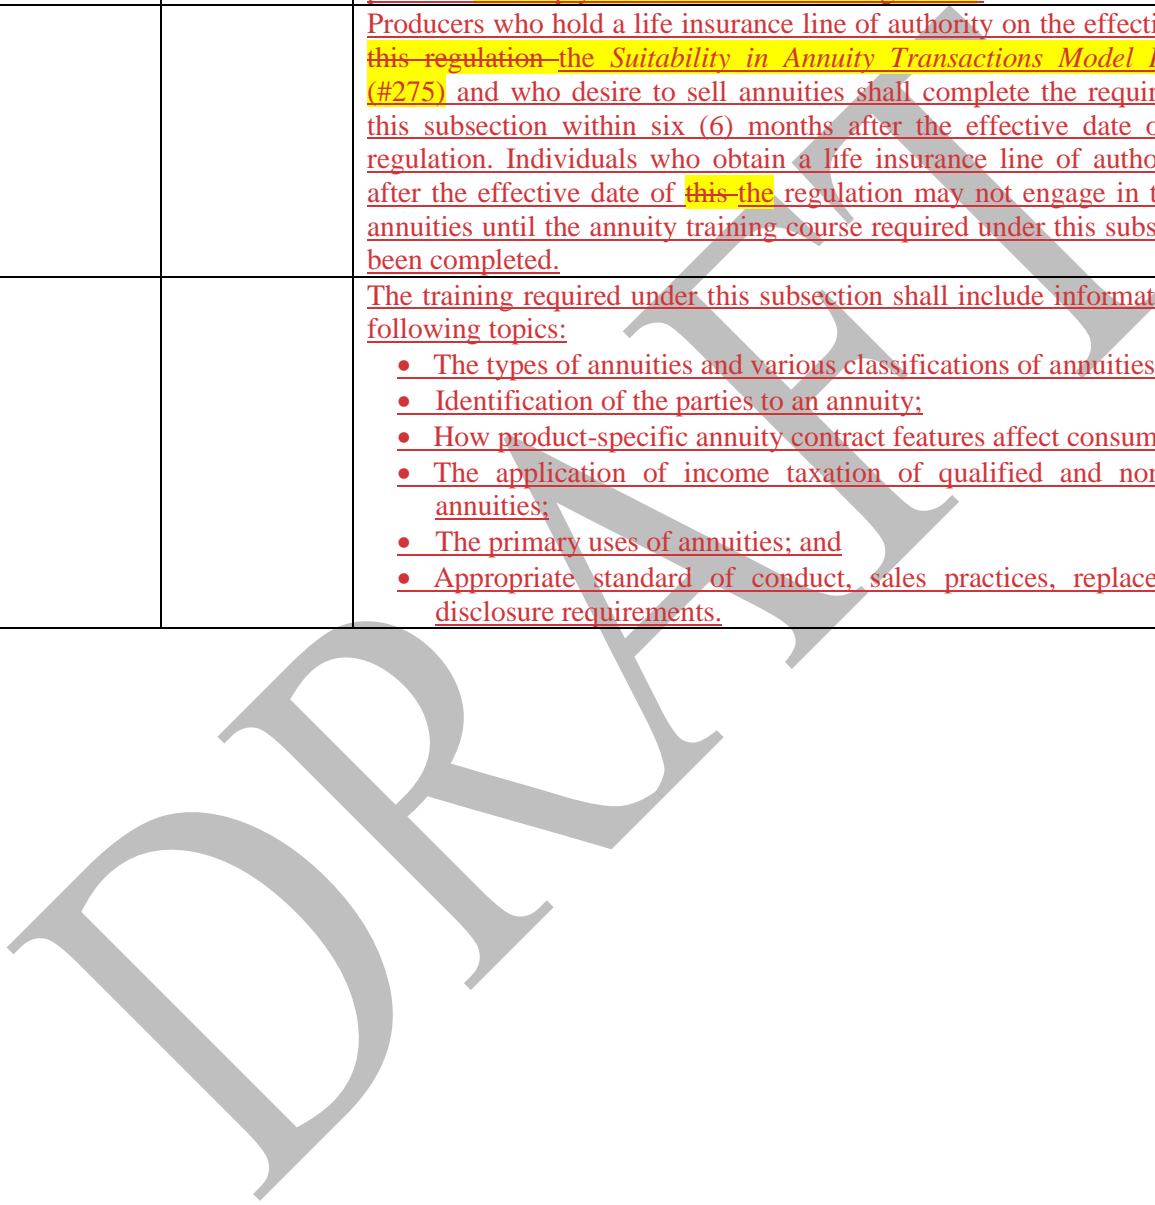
| | | Producers who hold a life insurance line of authority on the effecti this regulation the *Suitability in Annuity Transactions Model I* (#275) and who desire to sell annuities shall complete the requir this subsection within six (6) months after the effective date o regulation. Individuals who obtain a life insurance line of autho after the effective date of this the regulation may not engage in t annuities until the annuity training course required under this subs been completed. |
|---|---|---|
| | | The training required under this subsection shall include informat following topics: • The types of annuities and various classifications of annuities • Identification of the parties to an annuity; • How product-specific annuity contract features affect consum • The application of income taxation of qualified and non annuities; • The primary uses of annuities; and • Appropriate standard of conduct, sales practices, replace disclosure requirements. |

DRAFT